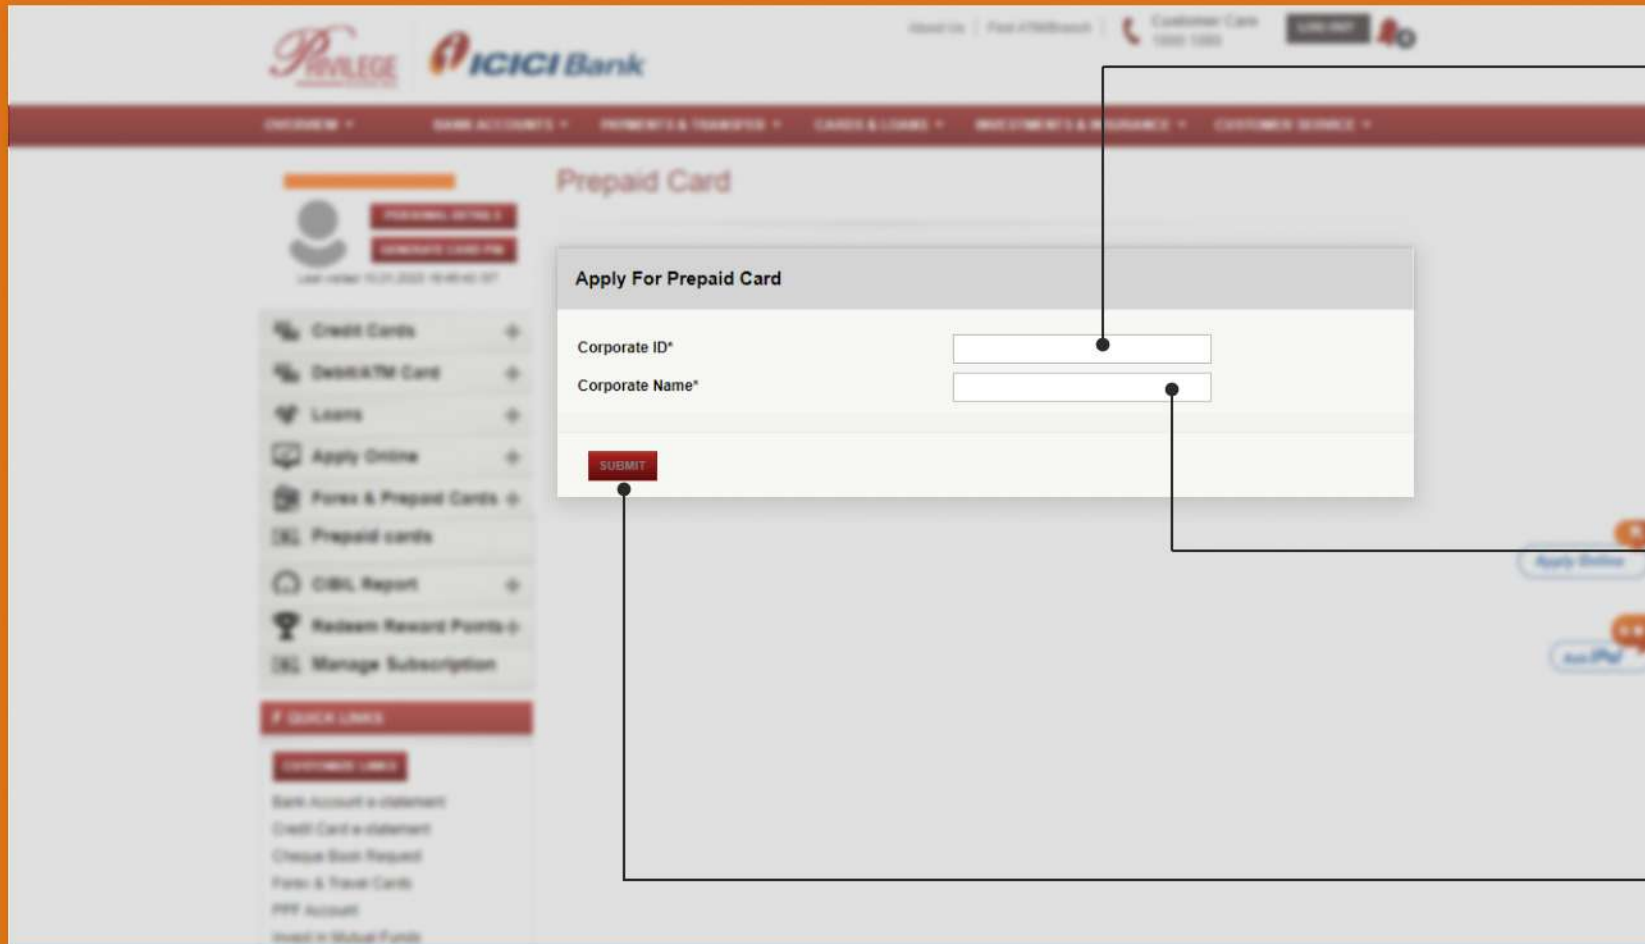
ICICI Bank

Prepaid Card

Credit Cards
Debit/ATM Card
Loans
Apply Online
Forex & Prepaid Cards
Prepaid cards
CIBIL Report
Redeem Reward Points
Manage Subscription

Apply For Prepaid Card

Corporate ID*

Corporate Name*

SUBMIT